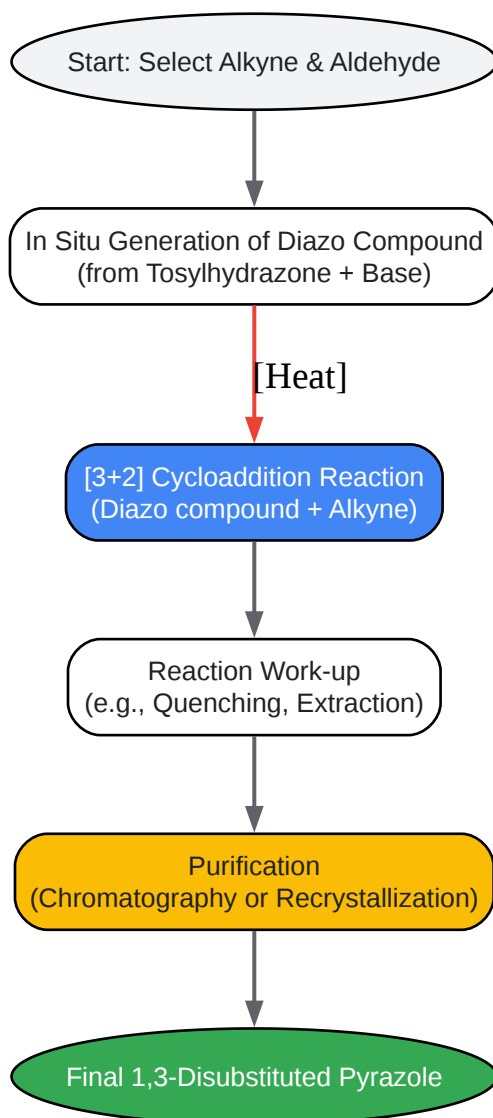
Start: Select Alkyne & Aldehyde

In Situ Generation of Diazo Compound
(from Tosylhydrazone + Base)

[Heat]

[3+2] Cycloaddition Reaction
(Diazo compound + Alkyne)

Reaction Work-up
(e.g., Quenching, Extraction)

Purification
(Chromatography or Recrystallization)

Final 1,3-Disubstituted Pyrazole